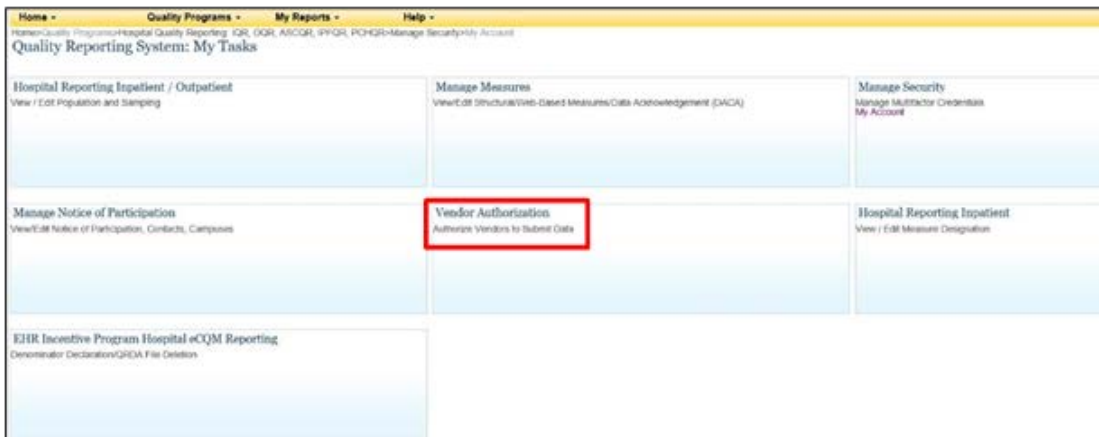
Home ▾ Quality Programs ▾ My Reports ▾ Help ▾

Home>Quality Programs>Hospital Quality Reporting: IQR, OQR, ASCQR, IPFQR, PCHQR>Manage Security>My Account

Quality Reporting System: My Tasks

Hospital Reporting Inpatient / Outpatient
View / Edit Population and Sampling

Manage Measures
View/Edit Structural/Web-Based Measures/Data Acknowledgement (DACA)

Manage Security
Manage Multifactor Credentials
My Account

Manage Notice of Participation
View/Edit Notice of Participation, Contacts, Campuses

Vendor Authorization
Authorize Vendors to Submit Data

Hospital Reporting Inpatient
View / Edit Measure Designation

EHR Incentive Program Hospital eCQM Reporting
Denominator Declaration/QRDA File Deletion